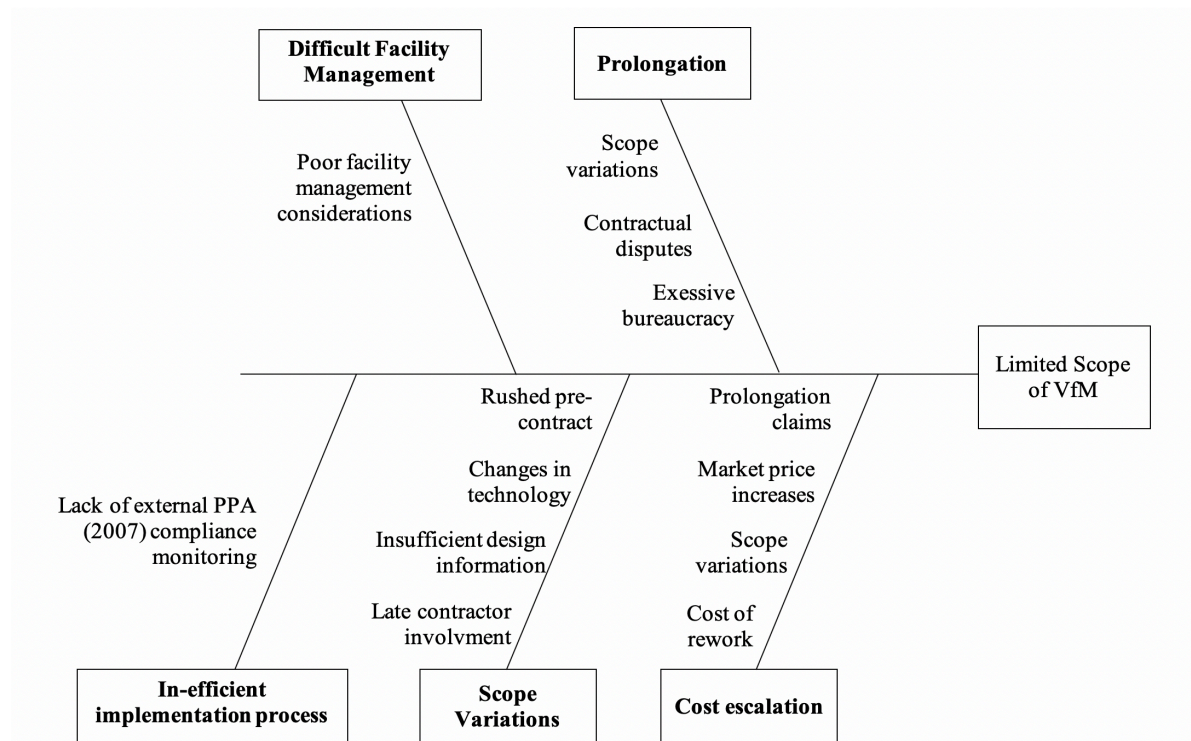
Difficult Facility Management

Prolongation

Poor facility management considerations

Scope variations

Contractual disputes

Exessive bureaucracy

Limited Scope of VfM

Lack of external PPA (2007) compliance monitoring

Rushed pre-contract

Changes in technology

Insufficient design information

Late contractor involvment

Prolongation claims

Market price increases

Scope variations

Cost of rework

In-efficient implementation process

Scope Variations

Cost escalation